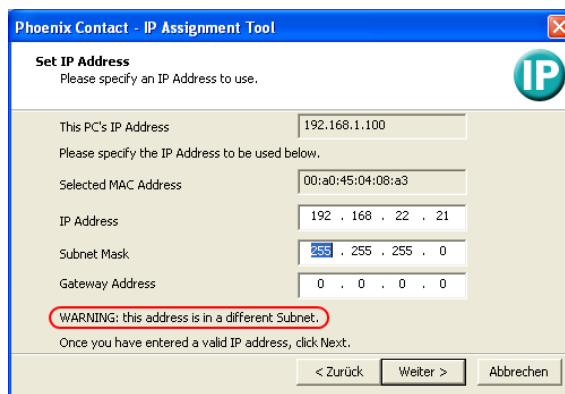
Phoenix Contact - IP Assignment Tool

Set IP Address
Please specify an IP Address to use.

IP

This PC's IP Address 192.168.1.100

Please specify the IP Address to be used below.

Selected MAC Address 00:a0:45:04:08:a3

IP Address 192 . 168 . 22 . 21

Subnet Mask 255 . 255 . 255 . 0

Gateway Address 0 . 0 . 0 . 0

WARNING: this address is in a different Subnet.

Once you have entered a valid IP address, click Next.

< Zurück Weiter > Abbrechen